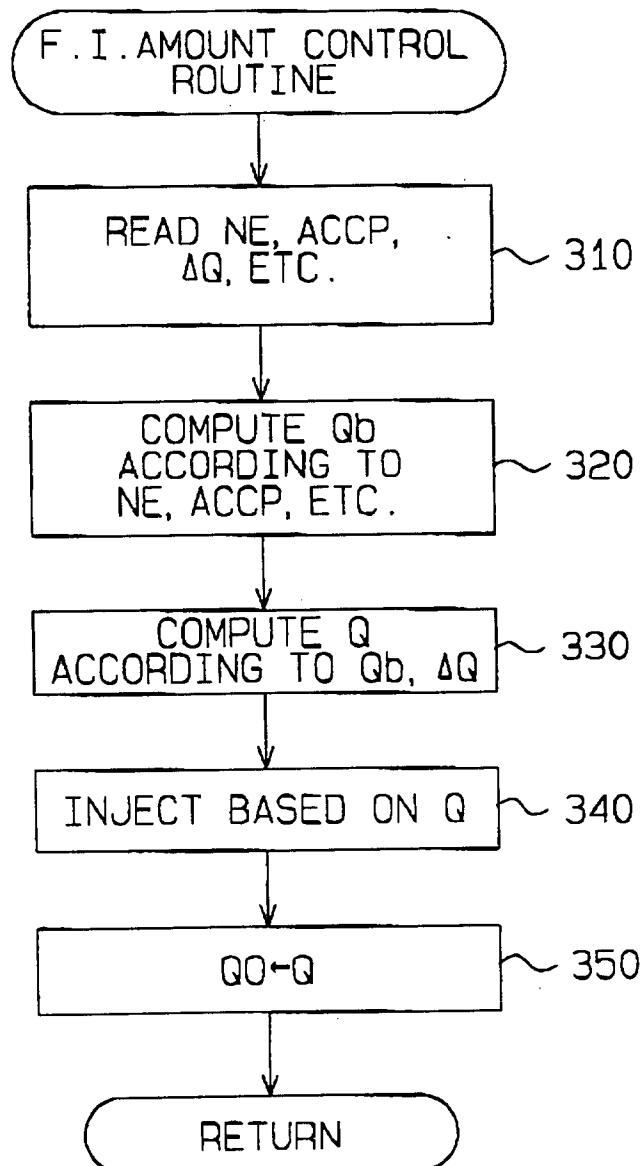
F.I.AMOUNT CONTROL ROUTINE

READ NE, ACCP, $\Delta Q$, ETC.

310

COMPUTE Qb ACCORDING TO NE, ACCP, ETC.

320

COMPUTE Q ACCORDING TO Qb, $\Delta Q$

330

INJECT BASED ON Q

340

$Q0 \leftarrow Q$

350

RETURN